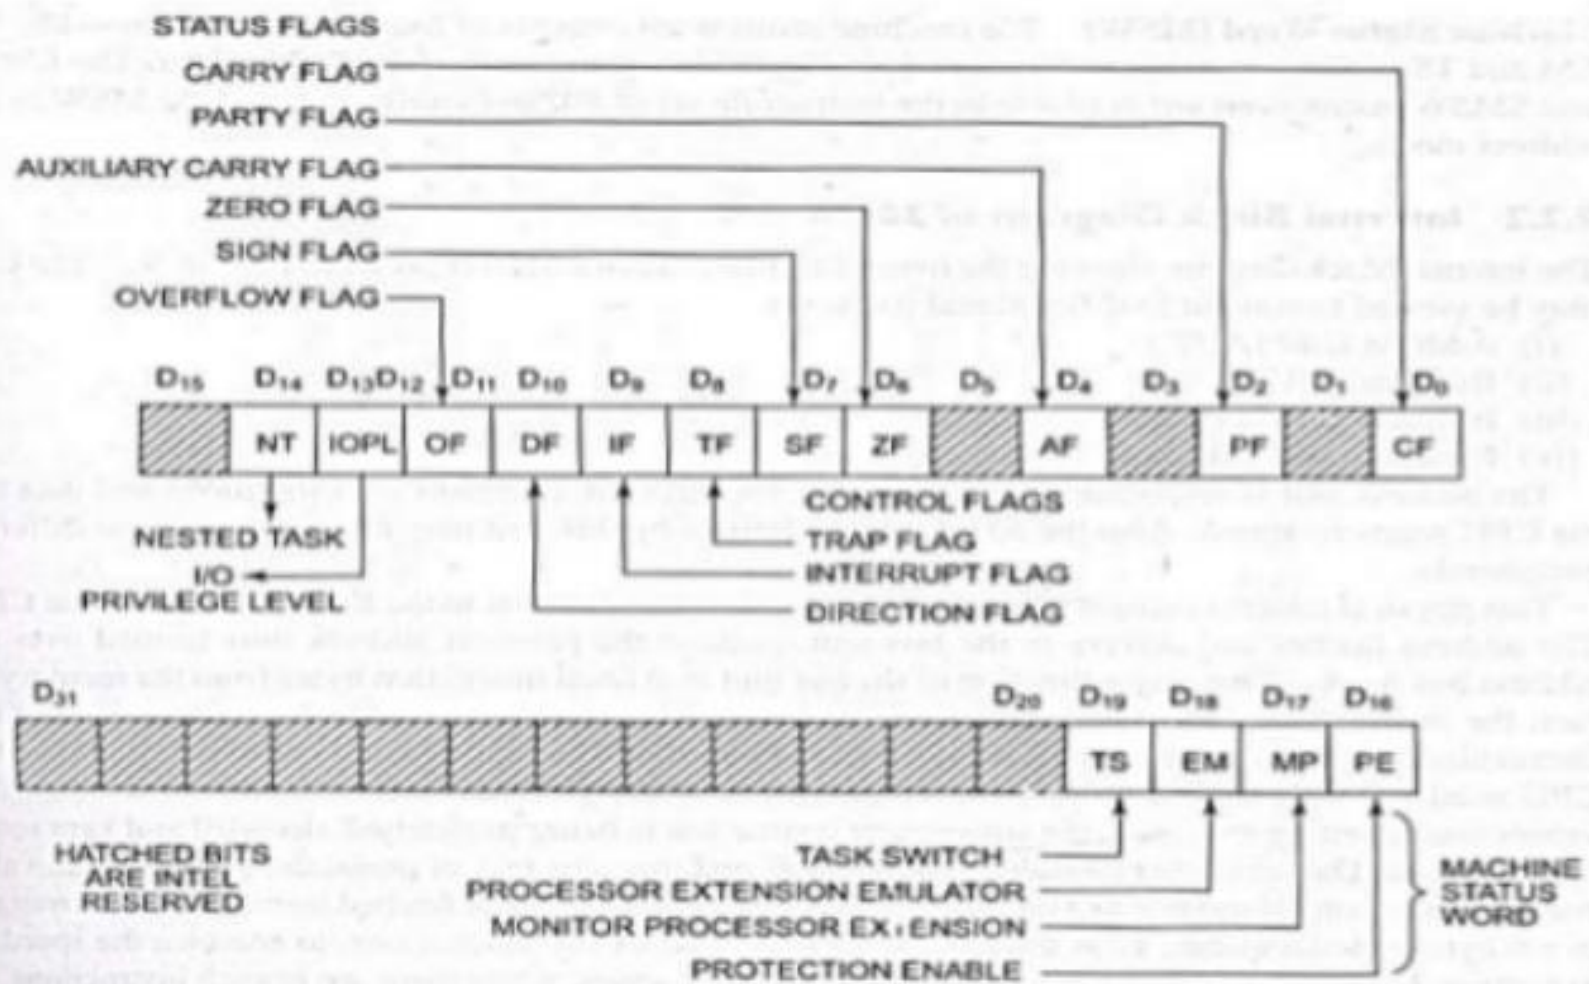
STATUS FLAGS
CARRY FLAG
PARTY FLAG
AUXILIARY CARRY FLAG
ZERO FLAG
SIGN FLAG
OVERFLOW FLAG

$D_{15}$ $D_{14}$ $D_{13}D_{12}$ $D_{11}$ $D_{10}$ $D_9$ $D_8$ $D_7$ $D_6$ $D_5$ $D_4$ $D_3$ $D_2$ $D_1$ $D_0$

| | NT | IOPL | OF | DF | IF | TF | SF | ZF | | AF | | PF | | CF |
|---|---|---|---|---|---|---|---|---|---|---|---|---|---|---|

CONTROL FLAGS
TRAP FLAG
INTERRUPT FLAG
DIRECTION FLAG
NESTED TASK
I/O PRIVILEGE LEVEL

$D_{31}$ $D_{20}$ $D_{19}$ $D_{18}$ $D_{17}$ $D_{16}$

| | | | | | | | | | | | | TS | EM | MP | PE |
|---|---|---|---|---|---|---|---|---|---|---|---|---|---|---|---|

HATCHED BITS ARE INTEL RESERVED

TASK SWITCH
PROCESSOR EXTENSION EMULATOR
MONITOR PROCESSOR EX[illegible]ENSION
PROTECTION ENABLE

MACHINE STATUS WORD